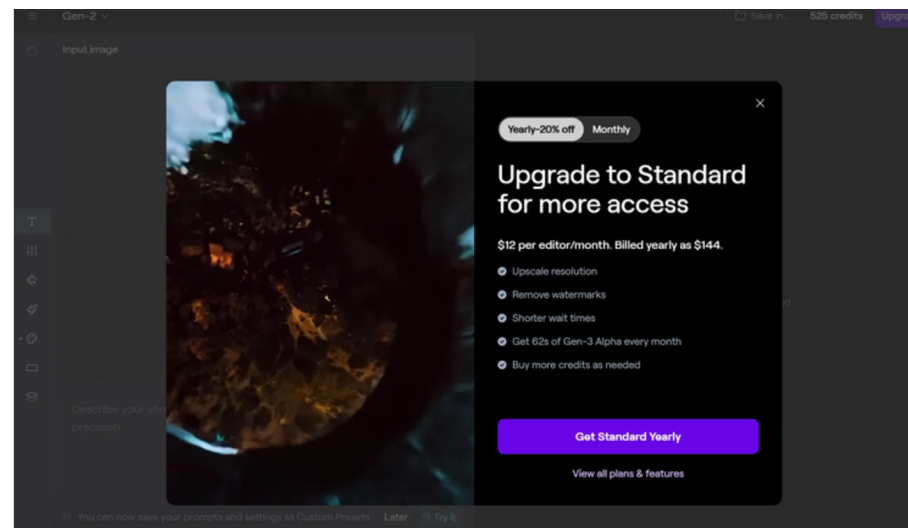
Gen-2

Save in... 525 credits Upgr

Input image

Describe your sho precision

You can now save your prompts and settings as Custom Presets Later Try it

Yearly-20% off Monthly

Upgrade to Standard for more access

$12 per editor/month. Billed yearly as $144.

Upscale resolution

Remove watermarks

Shorter wait times

Get 62s of Gen-3 Alpha every month

Buy more credits as needed

Get Standard Yearly

View all plans & features